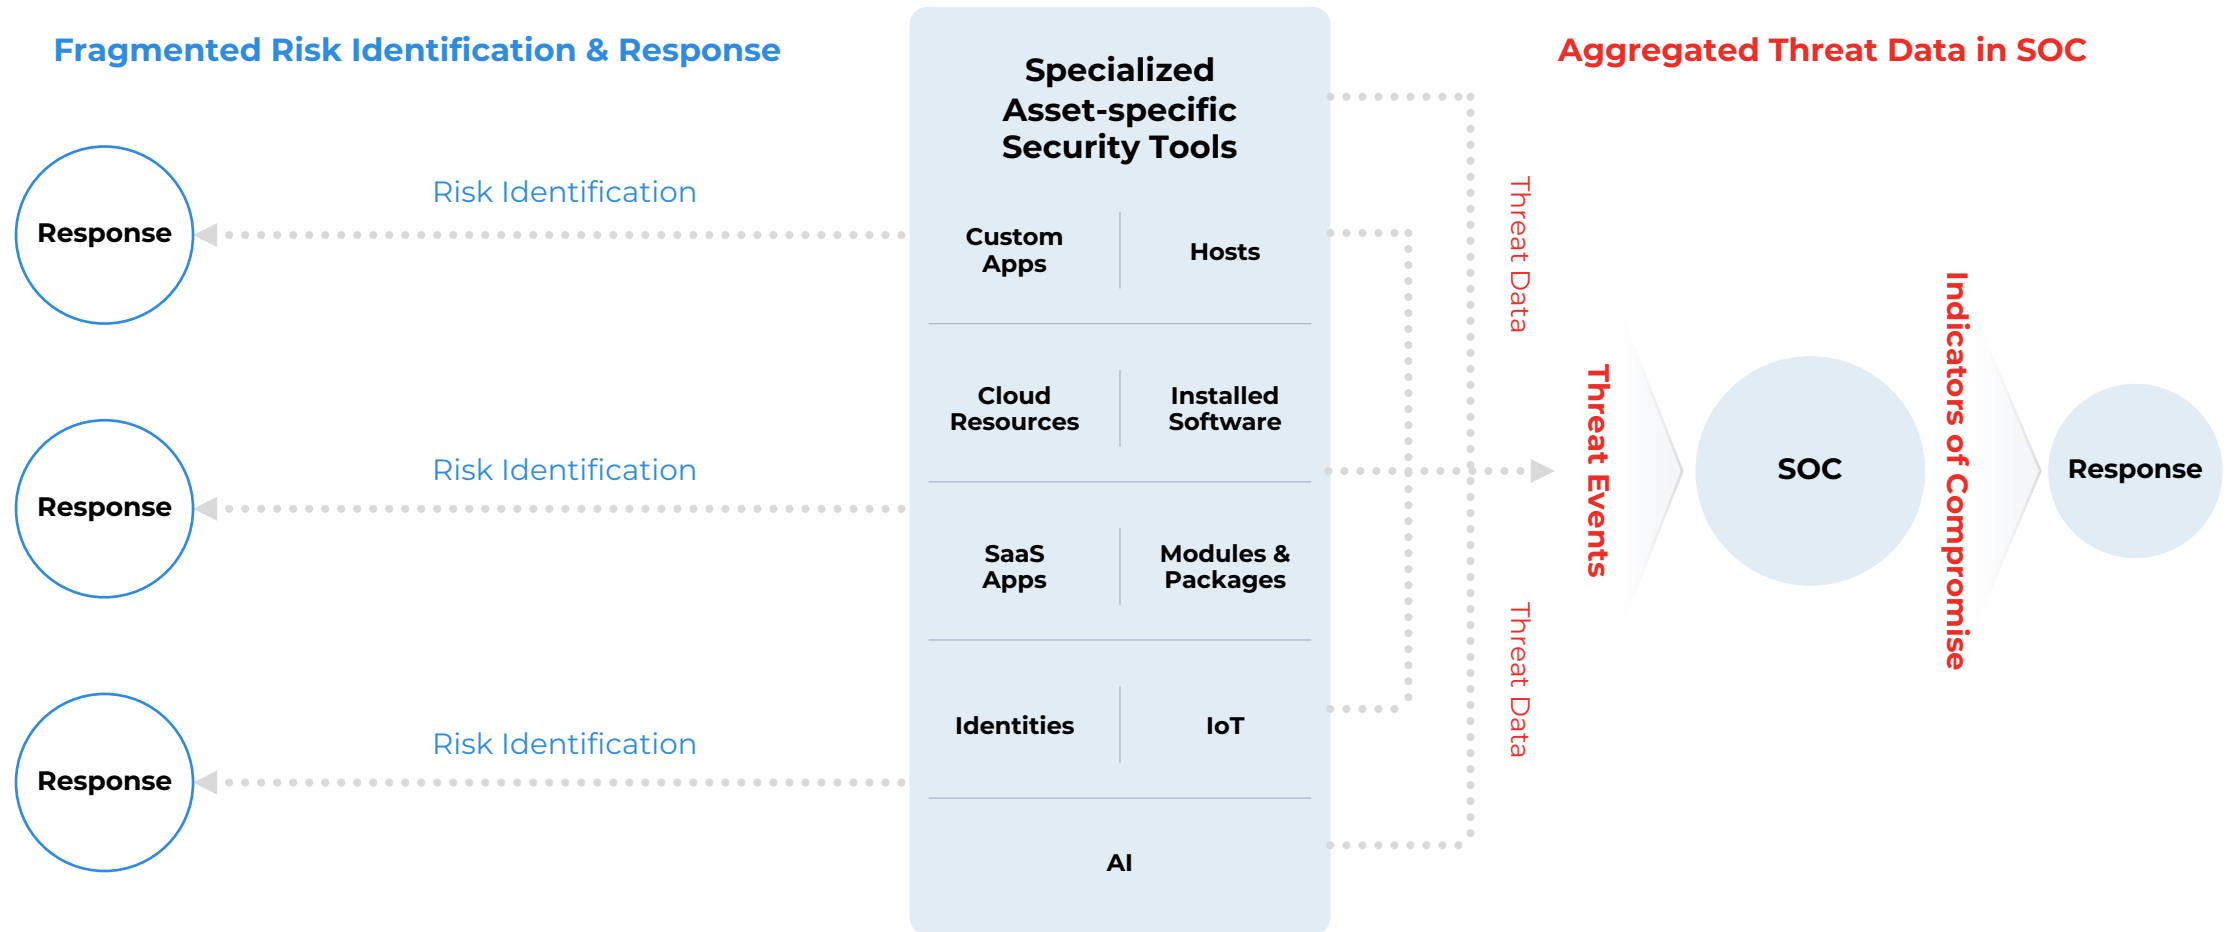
Fragmented Risk Identification & Response

Response

Risk Identification

Response

Risk Identification

Response

Risk Identification

Specialized Asset-specific Security Tools

Custom Apps

Hosts

Cloud Resources

Installed Software

SaaS Apps

Modules & Packages

Identities

IoT

AI

Aggregated Threat Data in SOC

Threat Data

Threat Data

Threat Events

SOC

Indicators of Compromise

Response